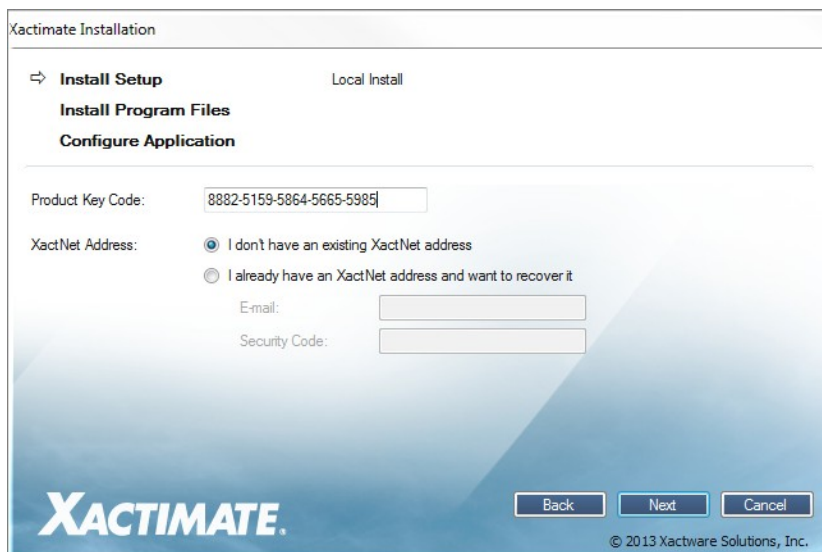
Xactimate Installation

⇨ Install Setup

Local Install

Install Program Files

Configure Application

Product Key Code: 8882-5159-5864-5665-5985

XactNet Address:

I don't have an existing XactNet address

I already have an XactNet address and want to recover it

E-mail:

Security Code:

XACTIMATE.

Back

Next

Cancel

© 2013 Xactware Solutions, Inc.